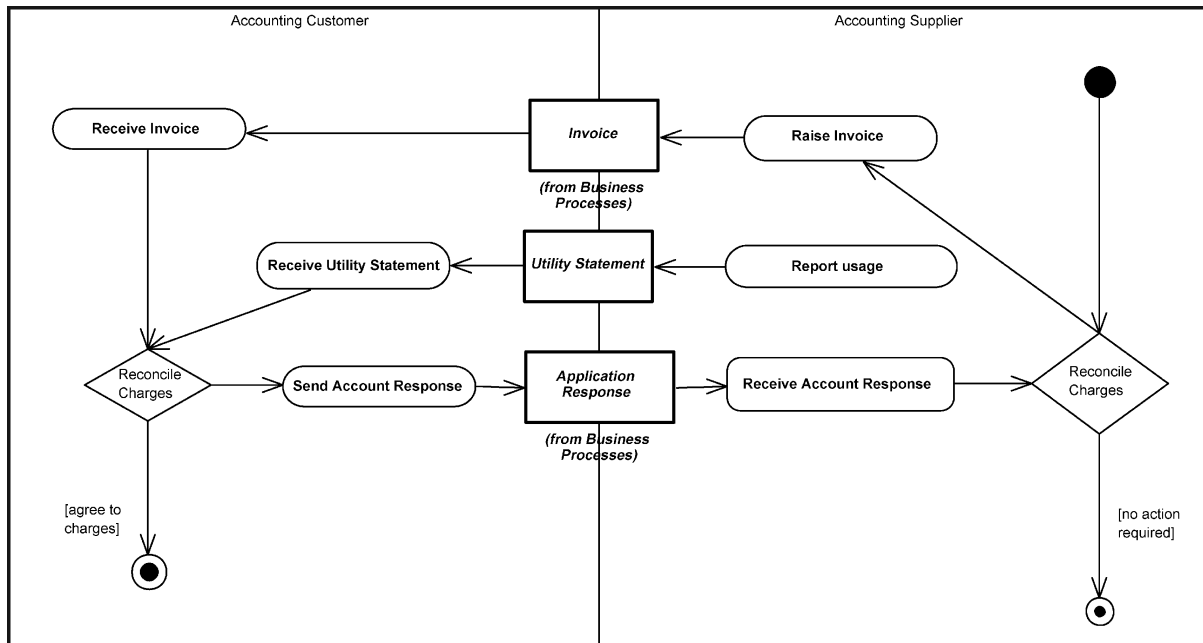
Accounting Customer

Accounting Supplier

Receive Invoice

Invoice

(from Business Processes)

Raise Invoice

Receive Utility Statement

Utility Statement

Report usage

Reconcile Charges

Send Account Response

Application Response

(from Business Processes)

Receive Account Response

Reconcile Charges

[agree to charges]

[no action required]